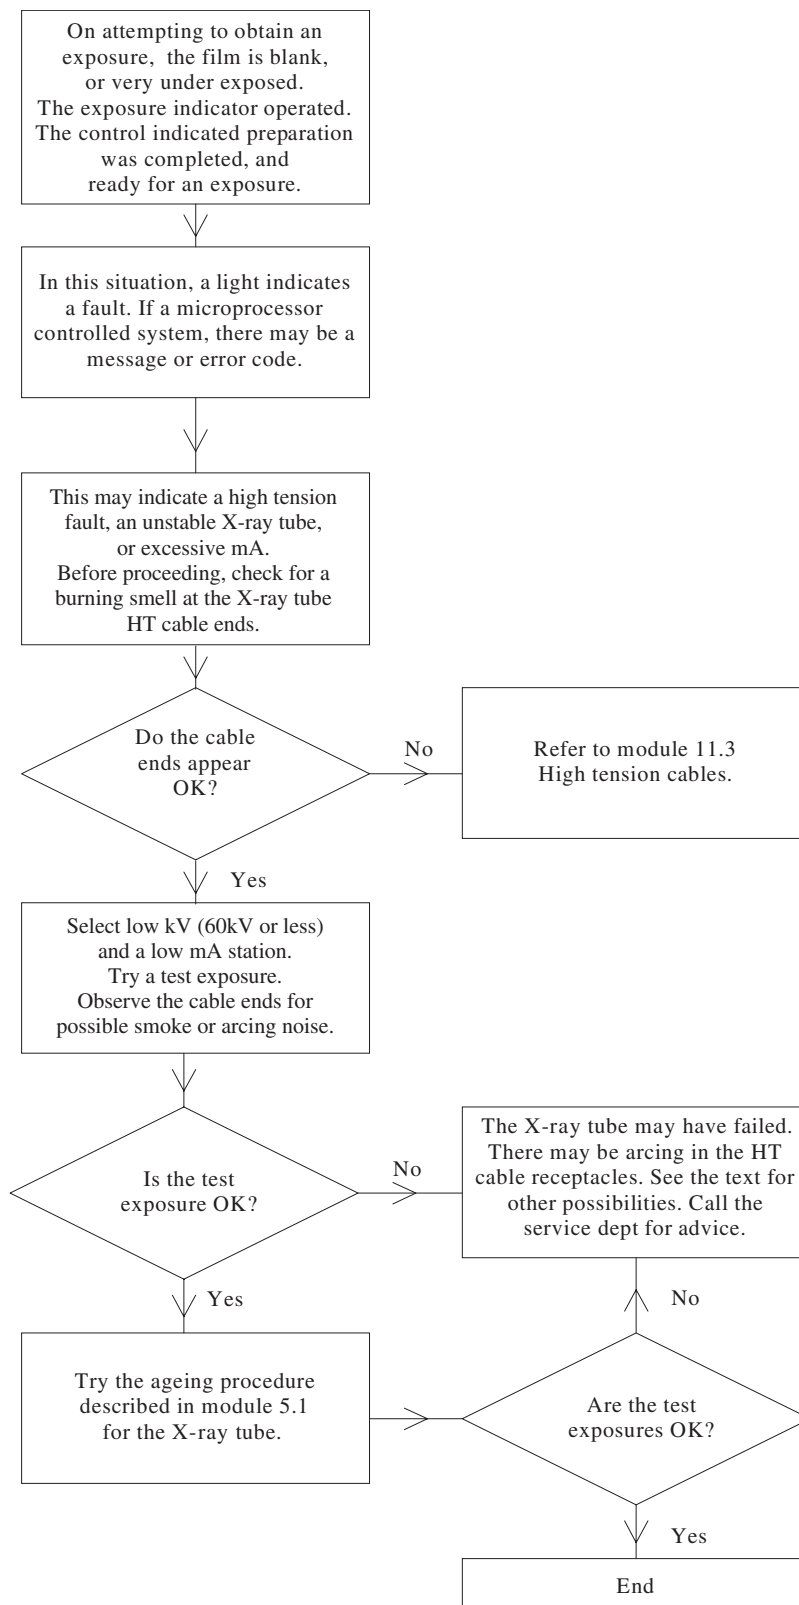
On attempting to obtain an exposure, the film is blank, or very under exposed.
The exposure indicator operated.
The control indicated preparation was completed, and ready for an exposure.

In this situation, a light indicates a fault. If a microprocessor controlled system, there may be a message or error code.

This may indicate a high tension fault, an unstable X-ray tube, or excessive mA.
Before proceeding, check for a burning smell at the X-ray tube HT cable ends.

Do the cable ends appear OK?

No

Refer to module 11.3 High tension cables.

Yes

Select low kV (60kV or less) and a low mA station.
Try a test exposure.
Observe the cable ends for possible smoke or arcing noise.

Is the test exposure OK?

No

The X-ray tube may have failed. There may be arcing in the HT cable receptacles. See the text for other possibilities. Call the service dept for advice.

No

Yes

Try the ageing procedure described in module 5.1 for the X-ray tube.

Are the test exposures OK?

Yes

End